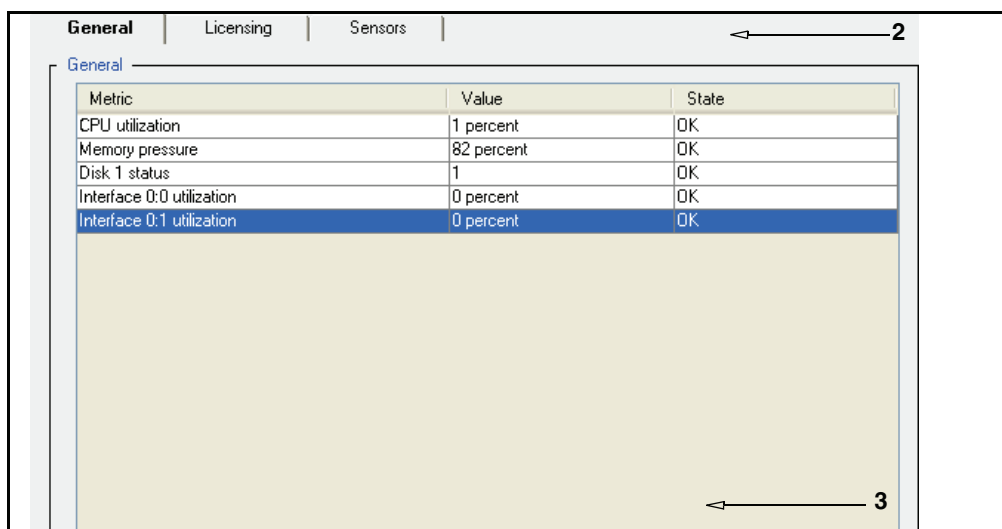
General | Licensing | Sensors

2

General

| Metric | Value | State |
|---|---|---|
| CPU utilization | 1 percent | OK |
| Memory pressure | 82 percent | OK |
| Disk 1 status | 1 | OK |
| Interface 0:0 utilization | 0 percent | OK |
| Interface 0:1 utilization | 0 percent | OK |

3